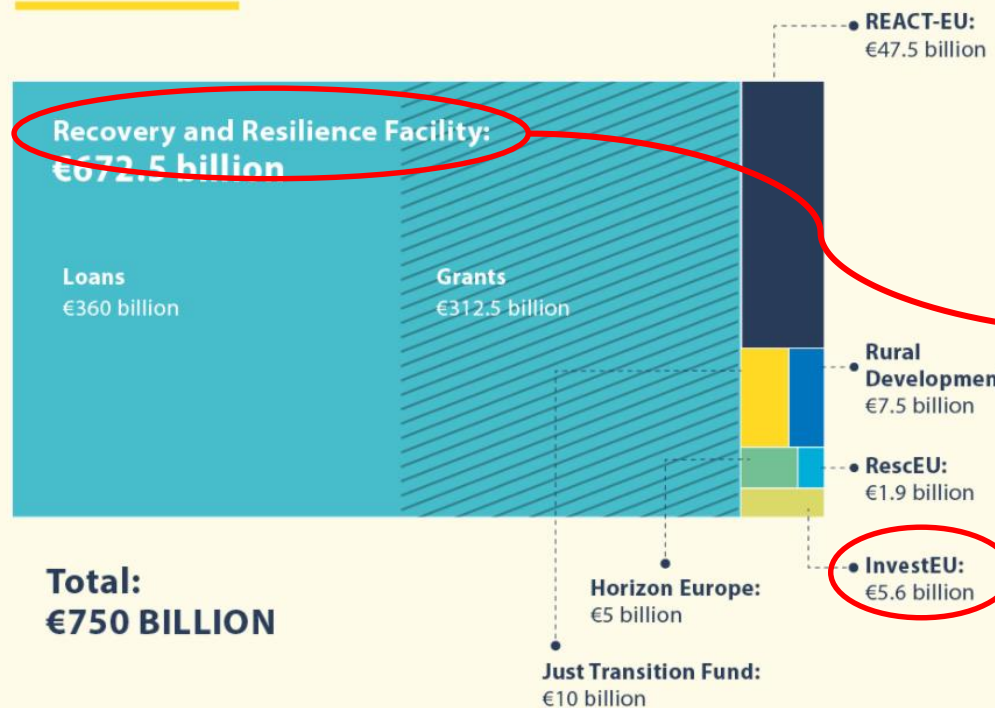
REACT-EU:
€47.5 billion

Recovery and Resilience Facility:
€672.5 billion

Loans
€360 billion

Grants
€312.5 billion

Rural Developmen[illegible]
€7.5 billion

RescEU:
€1.9 billion

InvestEU:
€5.6 billion

Total:
€750 BILLION

Horizon Europe:
€5 billion

Just Transition Fund:
€10 billion